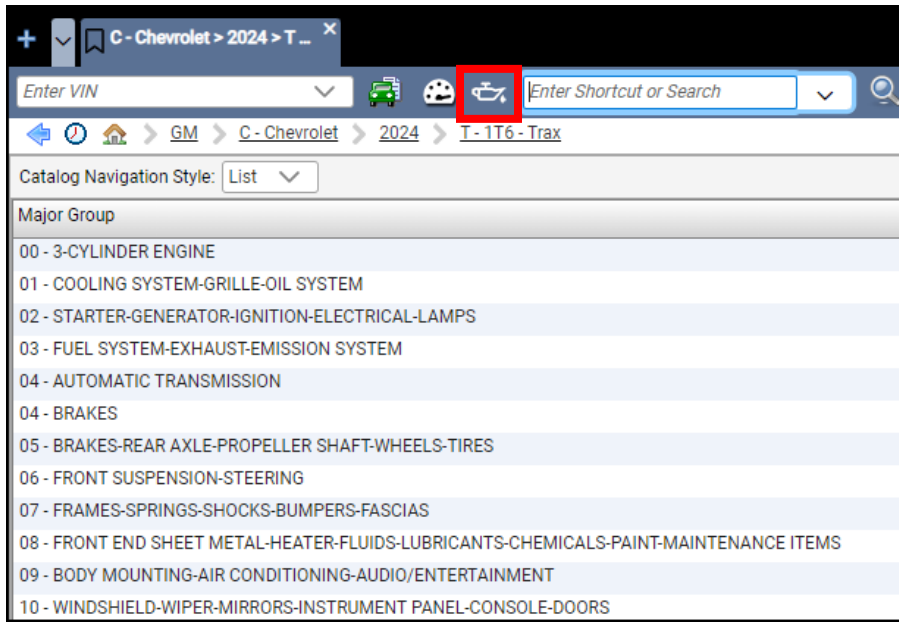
C - Chevrolet > 2024 > T ...

Enter VIN

Enter Shortcut or Search

GM > C - Chevrolet > 2024 > T - 1T6 - Trax

Catalog Navigation Style: List

| Major Group |
|---|
| 00 - 3-CYLINDER ENGINE |
| 01 - COOLING SYSTEM-GRILLE-OIL SYSTEM |
| 02 - STARTER-GENERATOR-IGNITION-ELECTRICAL-LAMPS |
| 03 - FUEL SYSTEM-EXHAUST-EMISSION SYSTEM |
| 04 - AUTOMATIC TRANSMISSION |
| 04 - BRAKES |
| 05 - BRAKES-REAR AXLE-PROPELLER SHAFT-WHEELS-TIRES |
| 06 - FRONT SUSPENSION-STEERING |
| 07 - FRAMES-SPRINGS-SHOCKS-BUMPERS-FASCIAS |
| 08 - FRONT END SHEET METAL-HEATER-FLUIDS-LUBRICANTS-CHEMICALS-PAINT-MAINTENANCE ITEMS |
| 09 - BODY MOUNTING-AIR CONDITIONING-AUDIO/ENTERTAINMENT |
| 10 - WINDSHIELD-WIPER-MIRRORS-INSTRUMENT PANEL-CONSOLE-DOORS |